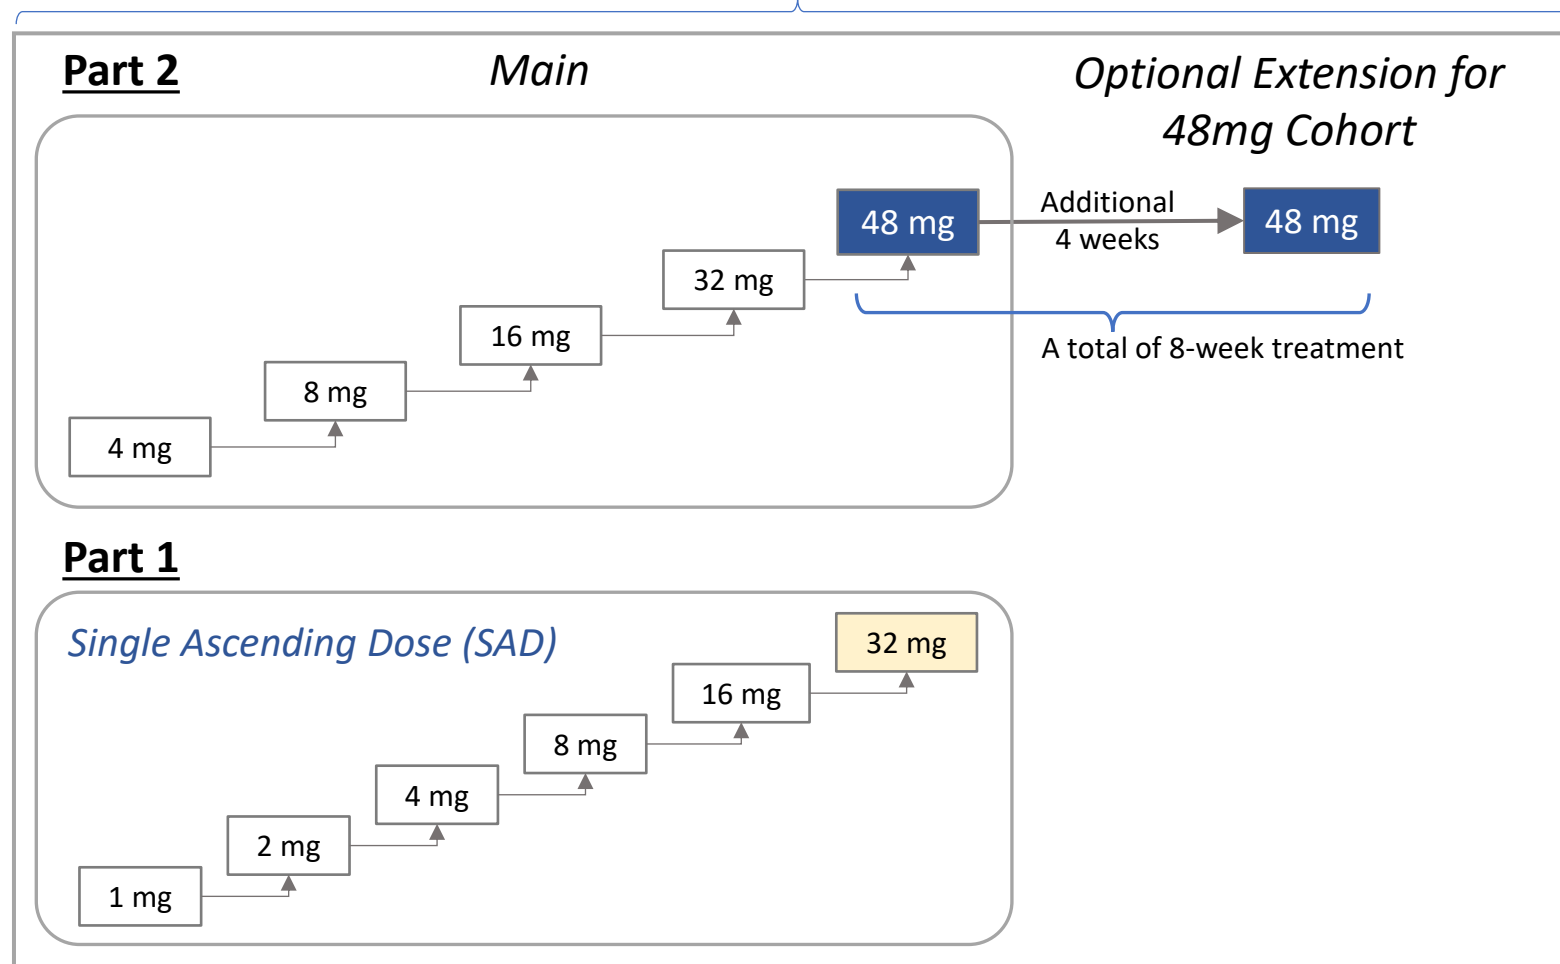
Part 2

Main

Optional Extension for 48mg Cohort

48 mg

Additional 4 weeks

48 mg

32 mg

16 mg

8 mg

4 mg

A total of 8-week treatment

Part 1

Single Ascending Dose (SAD)

32 mg

16 mg

8 mg

4 mg

2 mg

1 mg